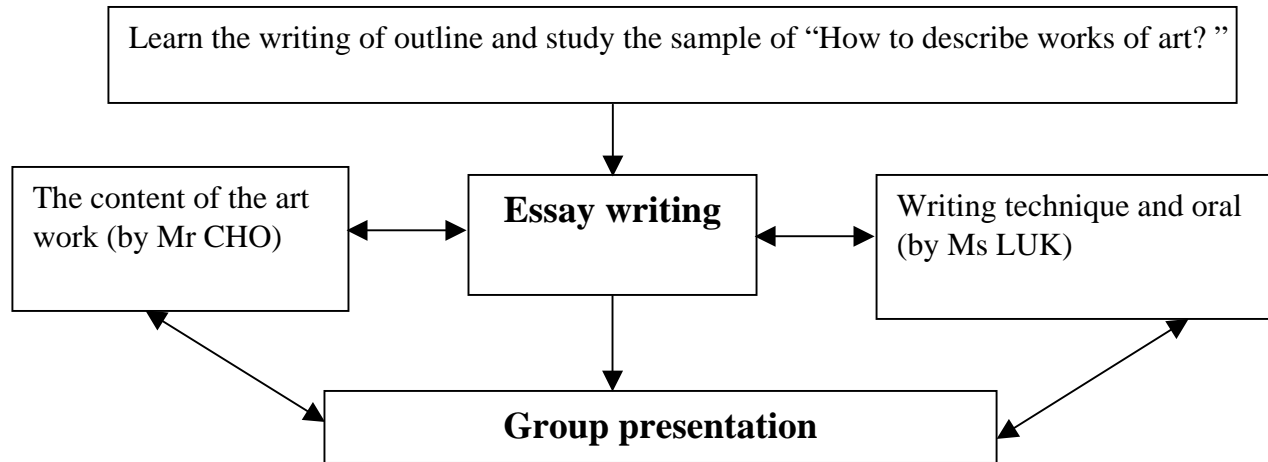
Learn the writing of outline and study the sample of "How to describe works of art? "

The content of the art work (by Mr CHO)

Essay writing

Writing technique and oral (by Ms LUK)

Group presentation